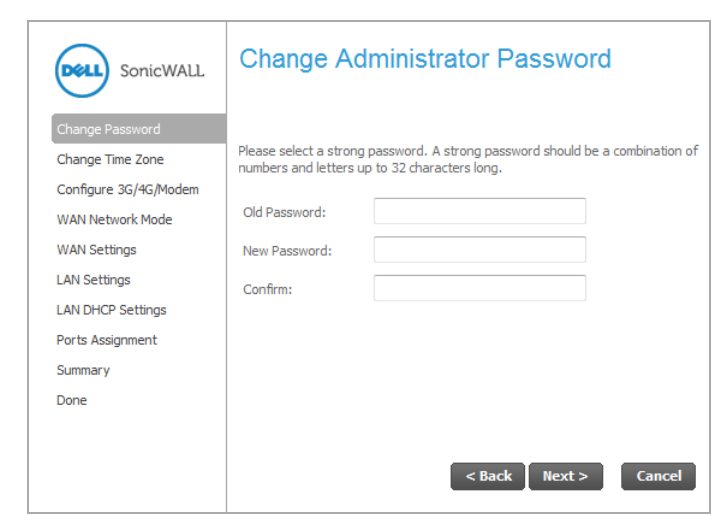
DELL SonicWALL

Change Password
Change Time Zone
Configure 3G/4G/Modem
WAN Network Mode
WAN Settings
LAN Settings
LAN DHCP Settings
Ports Assignment
Summary
Done

Change Administrator Password

Please select a strong password. A strong password should be a combination of numbers and letters up to 32 characters long.

Old Password:
New Password:
Confirm:

< Back
Next >
Cancel